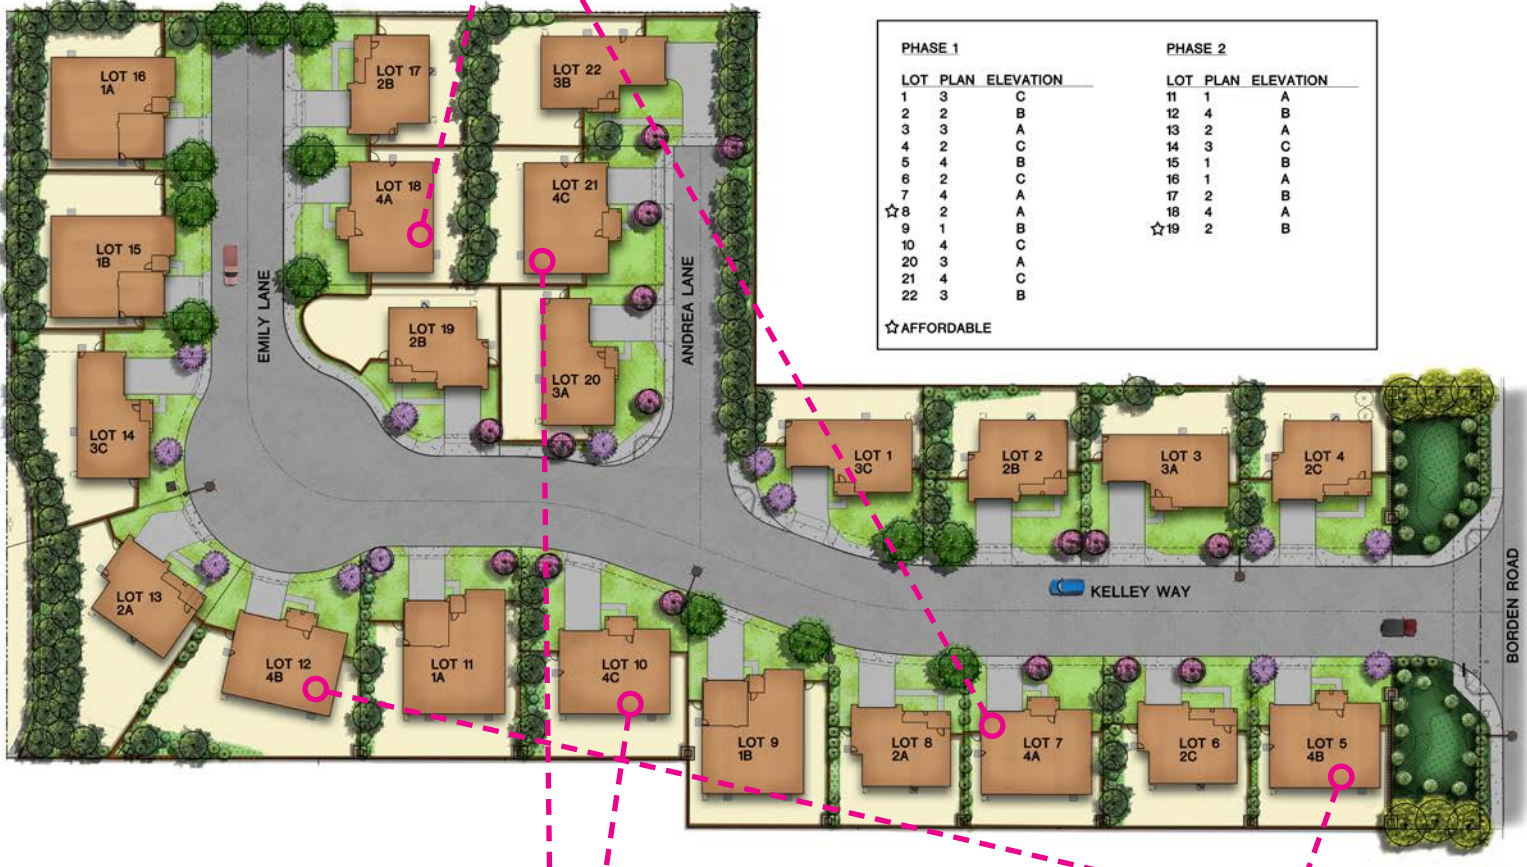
PHASE 1

| LOT | PLAN | ELEVATION |
|---|---|---|
| 1 | 3 | C |
| 2 | 2 | B |
| 3 | 3 | A |
| 4 | 2 | C |
| 5 | 4 | B |
| 6 | 2 | C |
| 7 | 4 | A |
| ☆8 | 2 | A |
| 9 | 1 | B |
| 10 | 4 | C |
| 20 | 3 | A |
| 21 | 4 | C |
| 22 | 3 | B |

PHASE 2

| LOT | PLAN | ELEVATION |
|---|---|---|
| 11 | 1 | A |
| 12 | 4 | B |
| 13 | 2 | A |
| 14 | 3 | C |
| 15 | 1 | B |
| 16 | 1 | A |
| 17 | 2 | B |
| 18 | 4 | A |
| ☆19 | 2 | B |

☆AFFORDABLE

LOT 16 1A
LOT 17 2B
LOT 22 3B
LOT 18 4A
LOT 21 4C
LOT 15 1B
EMILY LANE
ANDREA LANE
LOT 19 2B
LOT 20 3A
LOT 14 3C
LOT 1 3C
LOT 2 2B
LOT 3 3A
LOT 4 2C
KELLEY WAY
BORDEN ROAD
LOT 13 2A
LOT 12 4B
LOT 11 1A
LOT 10 4C
LOT 9 1B
LOT 8 2A
LOT 7 4A
LOT 6 2C
LOT 5 4B